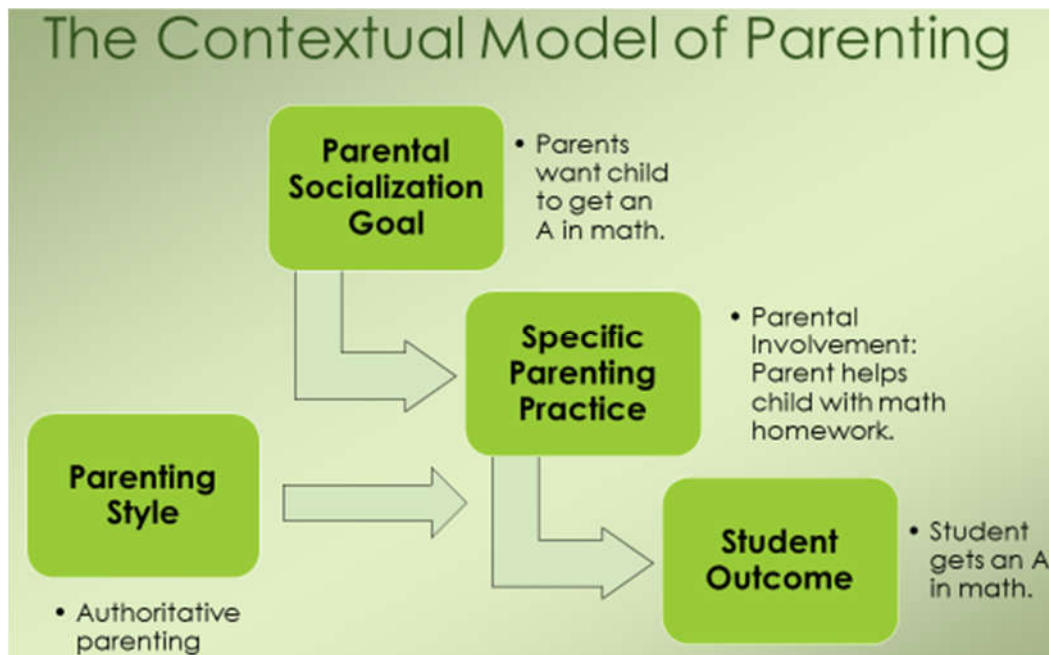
The Contextual Model of Parenting

Parental Socialization Goal

• Parents want child to get an A in math.

Specific Parenting Practice

• Parental Involvement: Parent helps child with math homework.

Parenting Style

• Authoritative parenting

Student Outcome

• Student gets an A in math.